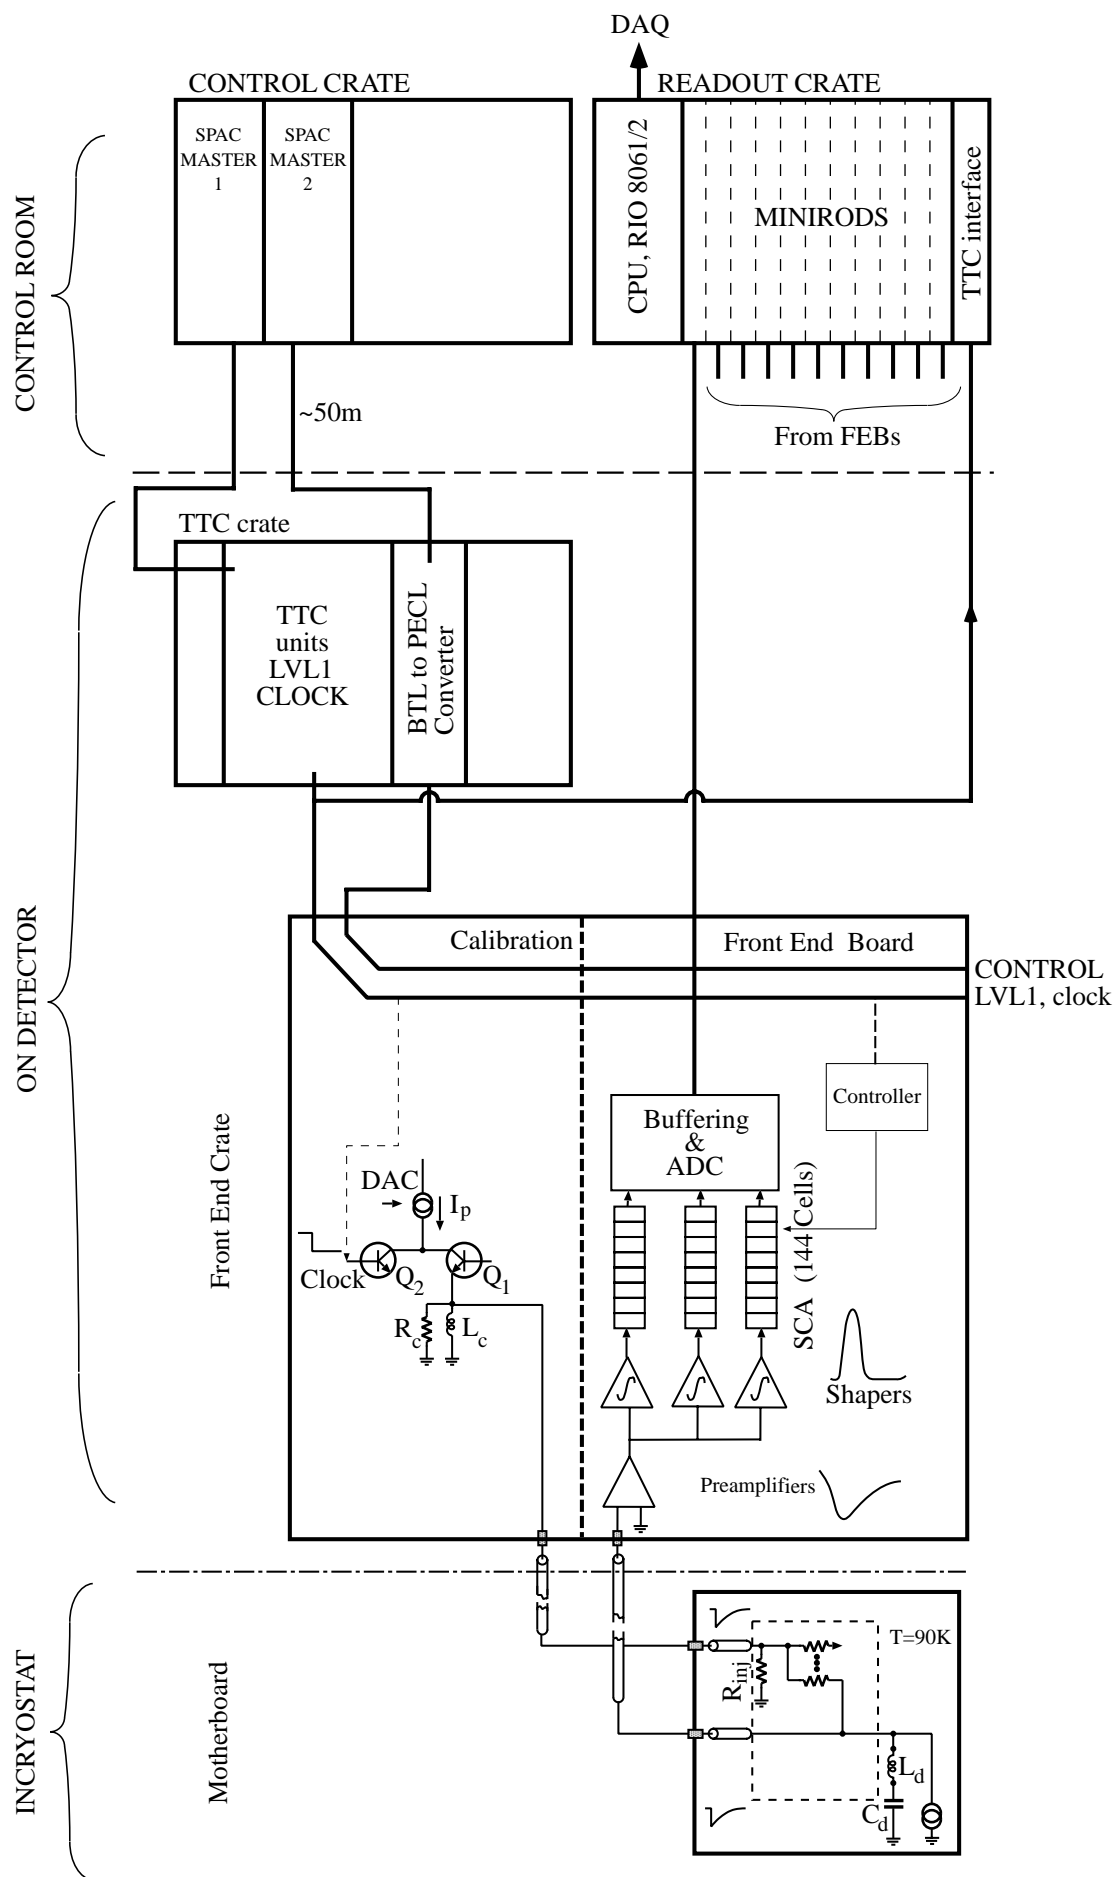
DAQ

CONTROL CRATE

READOUT CRATE

SPAC MASTER 1

SPAC MASTER 2

CPU, RIO 8061/2

MINIRODS

TTC interface

CONTROL ROOM

~50m

From FEBs

TTC crate

TTC units LVL1 CLOCK

BTL to PECL Converter

ON DETECTOR

Calibration

Front End Board

CONTROL LVL1, clock

Controller

Buffering & ADC

Front End Crate

DAC

$I_p$

Clock

$Q_2$

$Q_1$

$R_c$

$L_c$

SCA (144 Cells)

Shapers

Preamplifiers

INCRYOSTAT

Motherboard

T=90K

$R_{inj}$

$L_d$

$C_d$